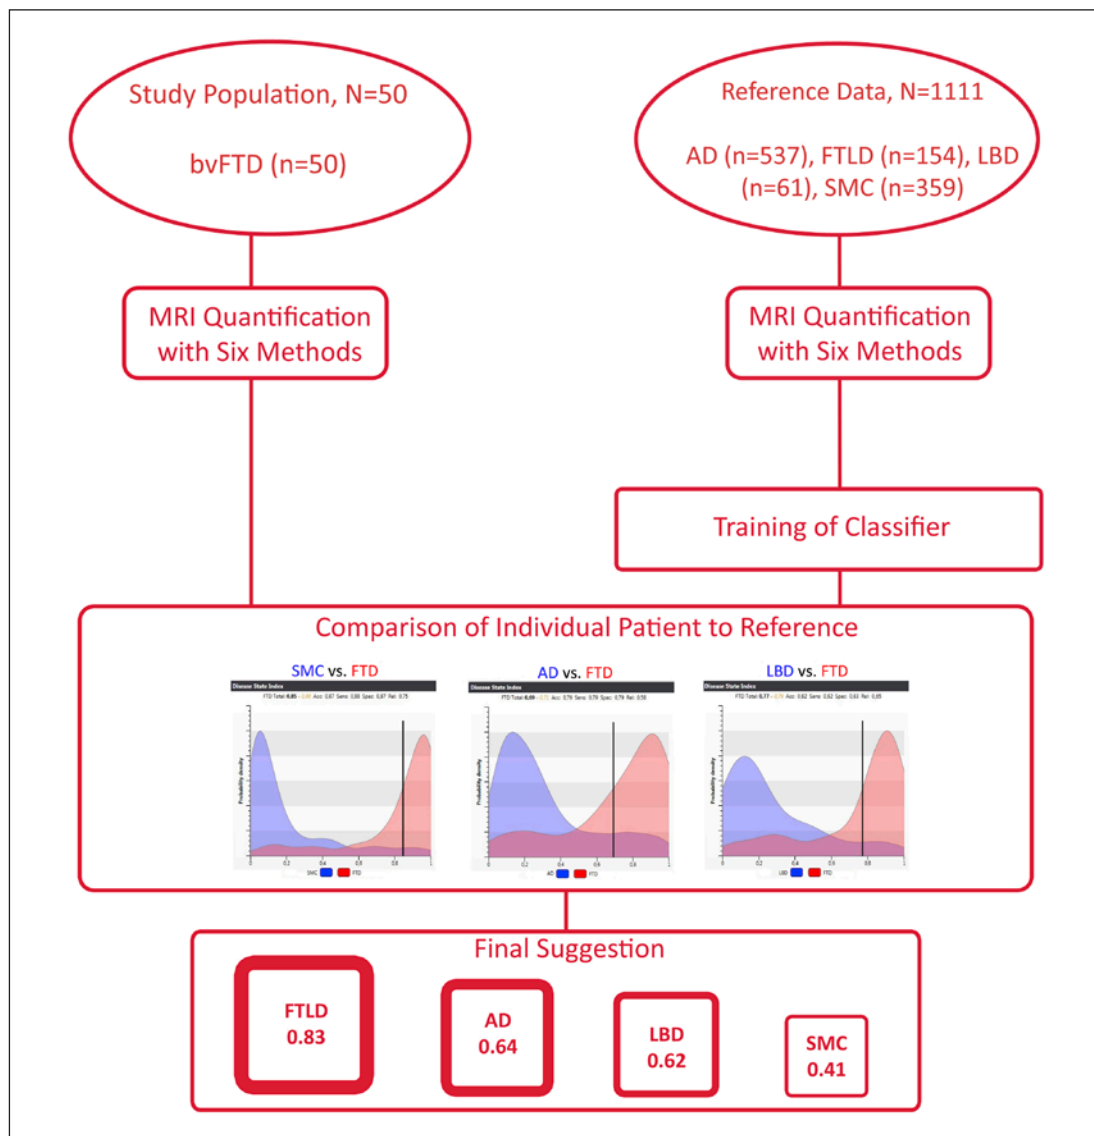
Study Population, N=50

bvFTD (n=50)

Reference Data, N=1111

AD (n=537), FTLD (n=154), LBD (n=61), SMC (n=359)

MRI Quantification with Six Methods

MRI Quantification with Six Methods

Training of Classifier

Comparison of Individual Patient to Reference

SMC vs. FTD

Disease State Index

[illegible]

Probability density

0.2 0.4 0.6 0.8 1

SMC FTD

AD vs. FTD

Disease State Index

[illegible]

Probability density

0.2 0.4 0.6 0.8 1

AD FTD

LBD vs. FTD

Disease State Index

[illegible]

Probability density

0.2 0.4 0.6 0.8 1

LBD FTD

Final Suggestion

FTLD
0.83

AD
0.64

LBD
0.62

SMC
0.41